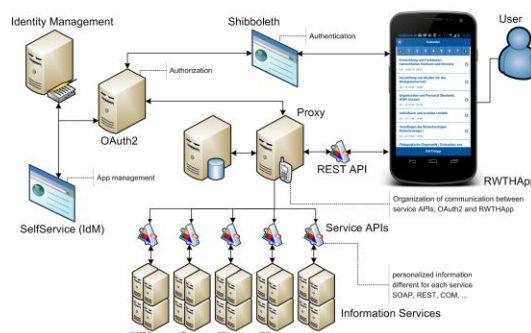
Identity Management

Shibboleth

User

Authentication

Authorization

OAuth2

Proxy

REST API

RWTHAp

App management

SelfService (IdM)

Organization of communication between service APIs, OAuth2 and RWTHApp

Service APIs

personalized information different for each service SOAP, REST, COM, ...

Information Services